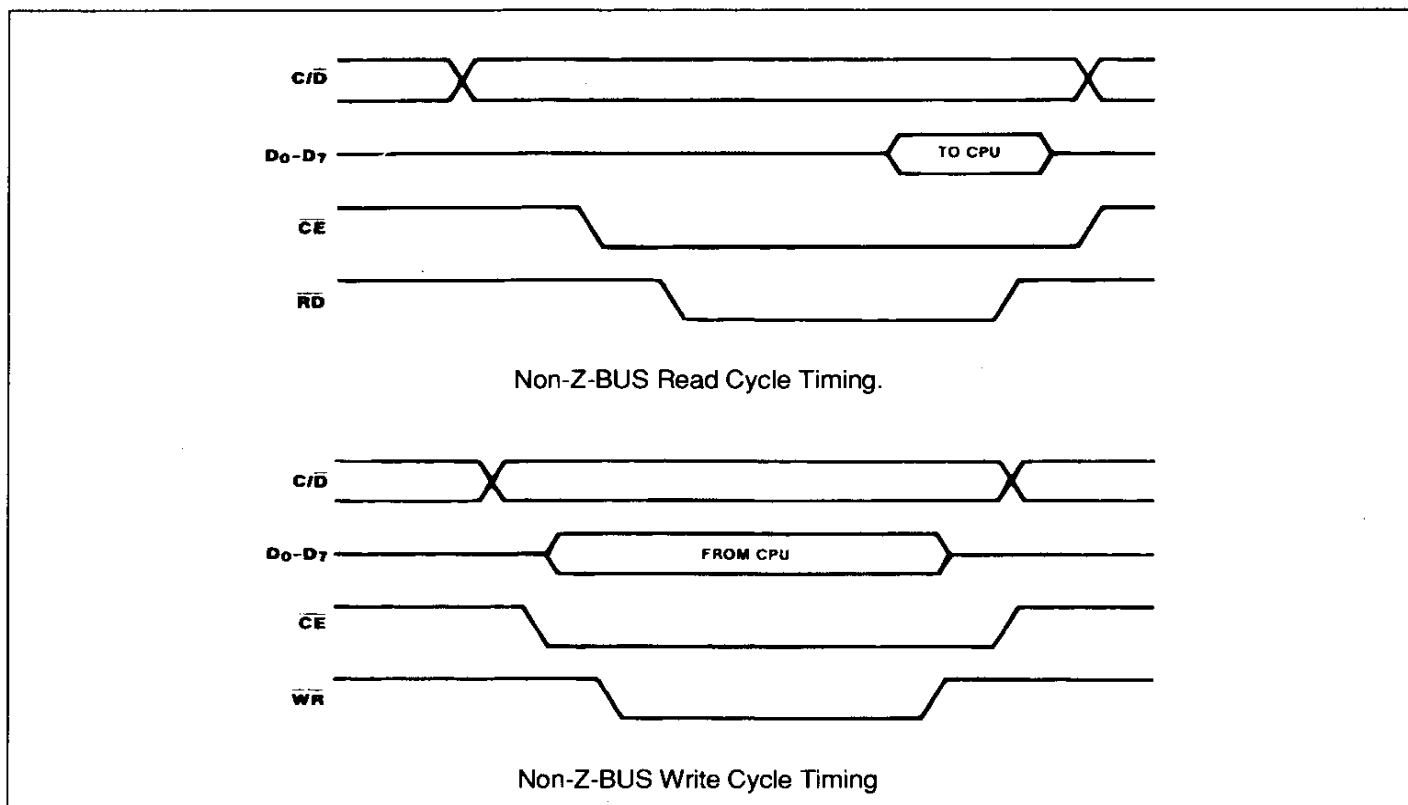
$C/\overline{D}$

$D_0$-$D_7$

TO CPU

$\overline{CE}$

$\overline{RD}$

Non-Z-BUS Read Cycle Timing.

$C/\overline{D}$

$D_0$-$D_7$

FROM CPU

$\overline{CE}$

$\overline{WR}$

Non-Z-BUS Write Cycle Timing